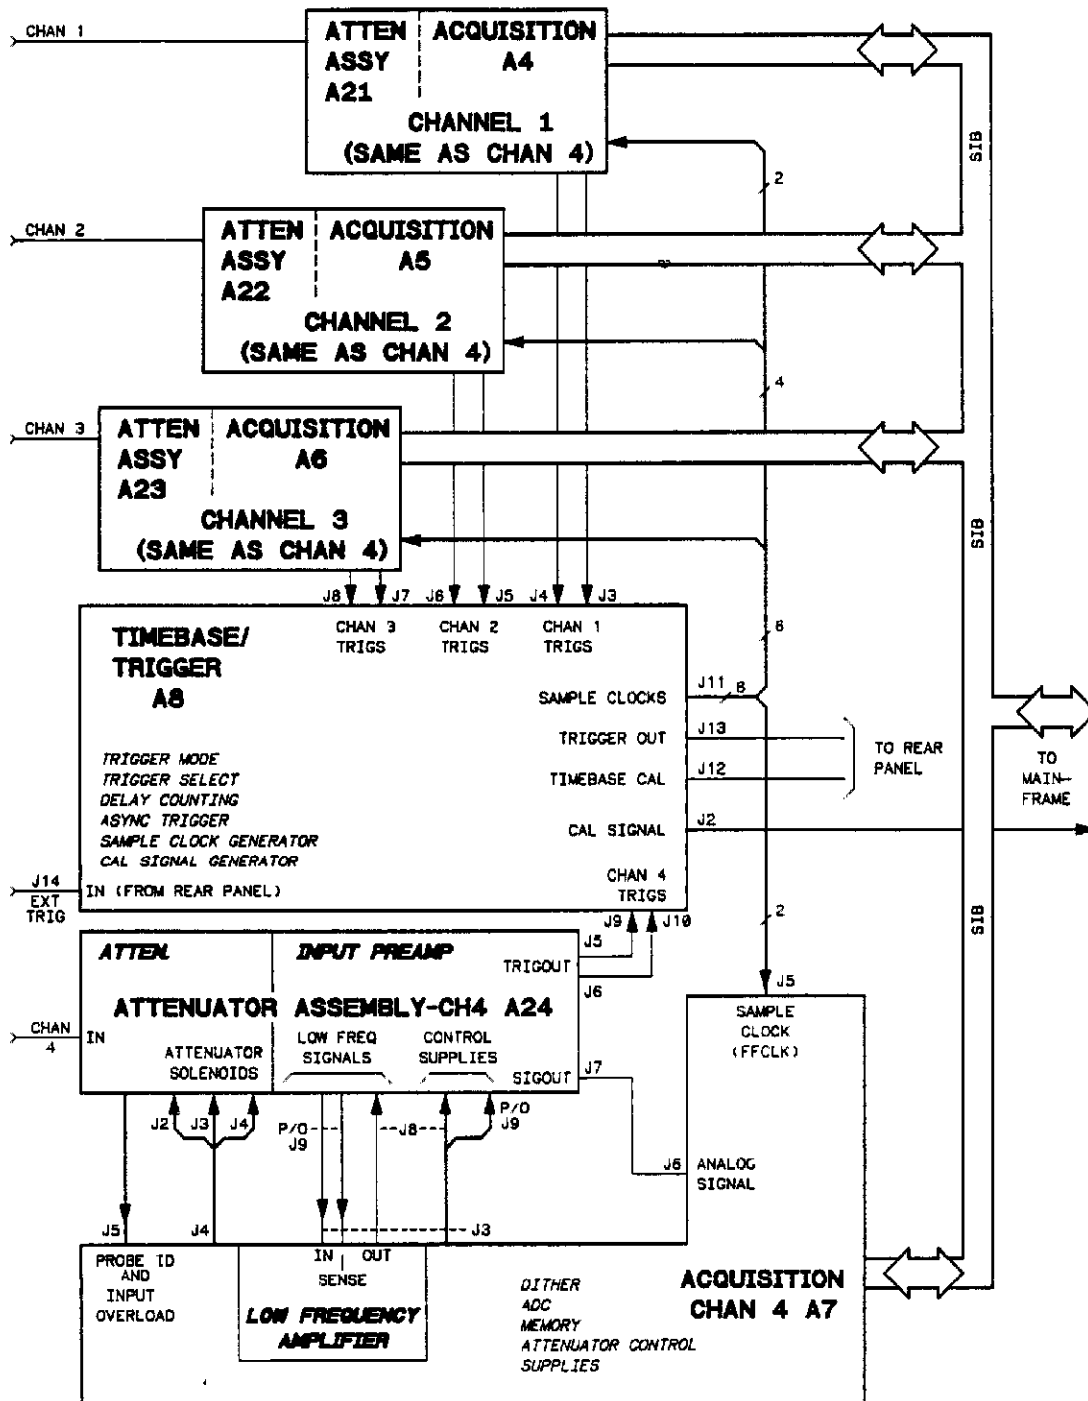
CHAN 1

ATTEN ASSY A21

ACQUISITION A4

CHANNEL 1 (SAME AS CHAN 4)

2

SIB

CHAN 2

ATTEN ASSY A22

ACQUISITION A5

CHANNEL 2 (SAME AS CHAN 4)

4

CHAN 3

ATTEN ASSY A23

ACQUISITION A6

CHANNEL 3 (SAME AS CHAN 4)

SIB

J8 J7 J6 J5 J4 J3

6

TIMEBASE/ TRIGGER A8

CHAN 3 TRIGS

CHAN 2 TRIGS

CHAN 1 TRIGS

SAMPLE CLOCKS

J11 8

TRIGGER OUT

J13

TIMEBASE CAL

J12

TO REAR PANEL

TO MAIN-FRAME

CAL SIGNAL

J2

TRIGGER MODE
TRIGGER SELECT
DELAY COUNTING
ASYNC TRIGGER
SAMPLE CLOCK GENERATOR
CAL SIGNAL GENERATOR

J14 EXT TRIG

IN (FROM REAR PANEL)

CHAN 4 TRIGS

J9 J10

2

SIB

ATTEN.

INPUT PREAMP

J5

TRIGOUT

J6

ATTENUATOR ASSEMBLY-CH4 A24

CHAN 4

IN

ATTENUATOR SOLENOIDS

LOW FREQ SIGNALS

CONTROL SUPPLIES

SIGOUT

J7

J5

SAMPLE CLOCK (FFCLK)

J2 J3 J4

P/O J9

J8

P/O J9

J6 ANALOG SIGNAL

J5 J4

J3

PROBE ID AND INPUT OVERLOAD

IN OUT SENSE

LOW FREQUENCY AMPLIFIER

DITHER
ADC
MEMORY
ATTENUATOR CONTROL
SUPPLIES

ACQUISITION CHAN 4 A7